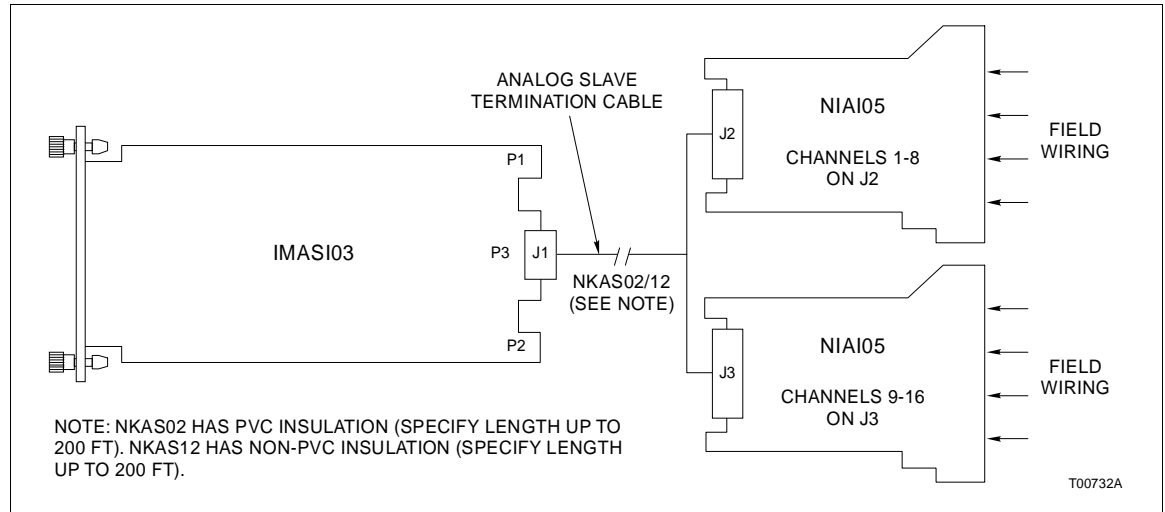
ANALOG SLAVE TERMINATION CABLE

NIAI05

J2

CHANNELS 1-8 ON J2

FIELD WIRING

P1

IMASI03

P3

J1

NKAS02/12 (SEE NOTE)

NIAI05

P2

J3

CHANNELS 9-16 ON J3

FIELD WIRING

NOTE: NKAS02 HAS PVC INSULATION (SPECIFY LENGTH UP TO 200 FT). NKAS12 HAS NON-PVC INSULATION (SPECIFY LENGTH UP TO 200 FT).

T00732A